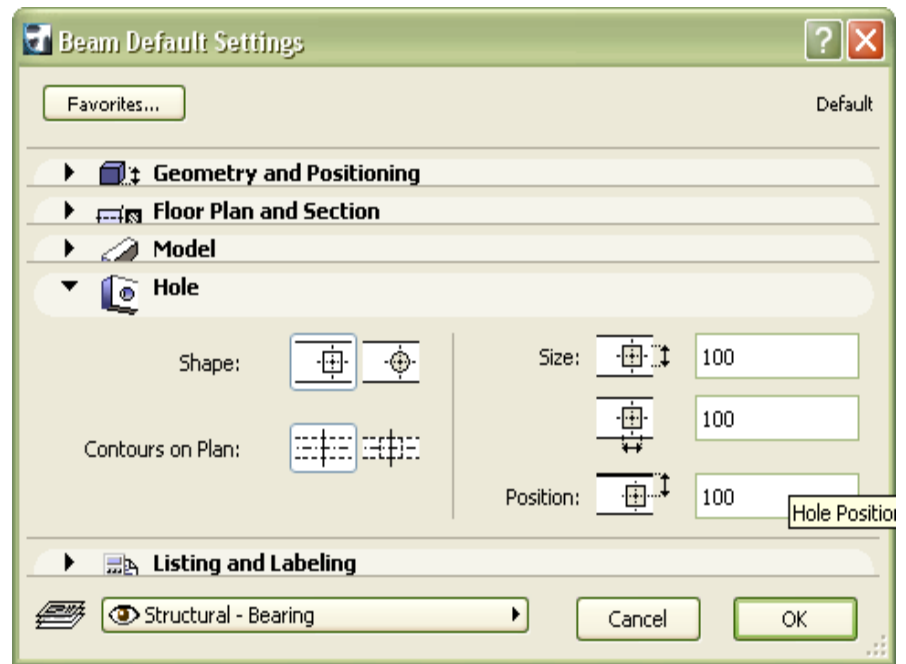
Beam Default Settings

?

Favorites...

Default

Geometry and Positioning

Floor Plan and Section

Model

Hole

Shape:

Contours on Plan:

Size:

100

100

Position:

100

Hole Positio

Listing and Labeling

Structural - Bearing

Cancel

OK